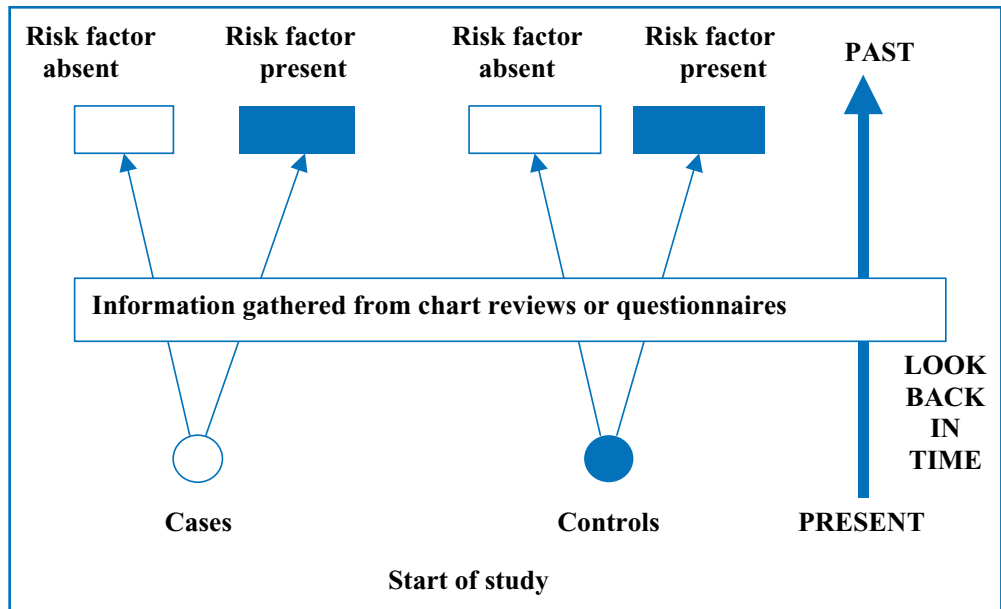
Risk factor absent

Risk factor present

Risk factor absent

Risk factor present

PAST

Information gathered from chart reviews or questionnaires

LOOK BACK IN TIME

Cases

Controls

PRESENT

Start of study